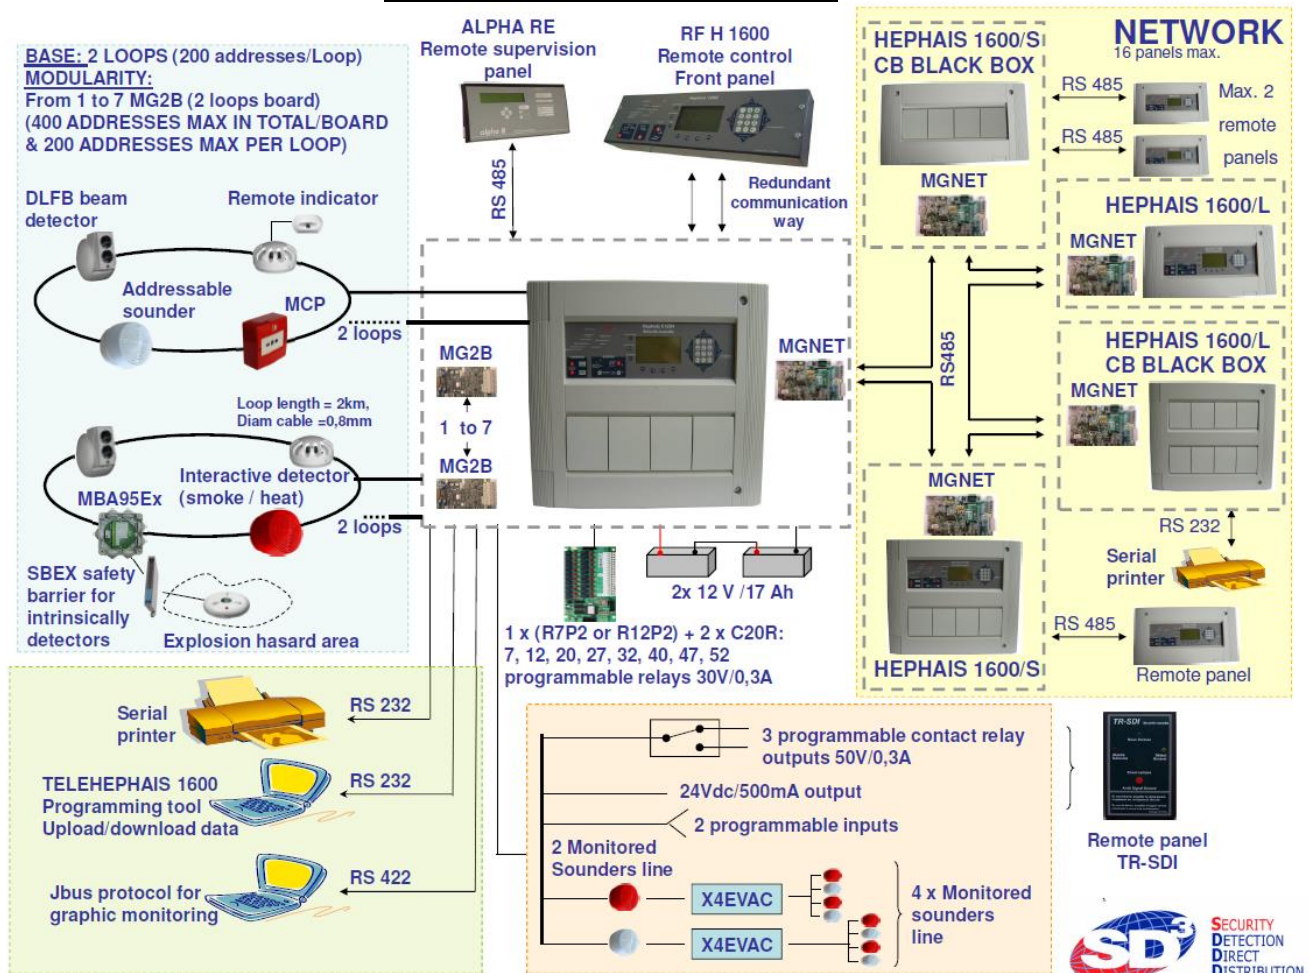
BASE: 2 LOOPS (200 addresses/Loop)
MODULARITY:
From 1 to 7 MG2B (2 loops board)
(400 ADDRESSES MAX IN TOTAL/BOARD & 200 ADDRESSES MAX PER LOOP)

ALPHA RE
Remote supervision panel

RF H 1600
Remote control
Front panel

NETWORK
16 panels max.

HEPHAIS 1600/S
CB BLACK BOX

RS 485
RS 485
Max. 2 remote panels

MGNET

HEPHAIS 1600/L
MGNET

HEPHAIS 1600/L
CB BLACK BOX
MGNET

RS485

MGNET

HEPHAIS 1600/S

RS 232
Serial printer

RS 485
Remote panel

DLFB beam detector
Remote indicator
Addressable sounder
MCP
2 loops

RS 485
Redundant communication way

MG2B
1 to 7
MG2B
MGNET

Loop length = 2km,
Diam cable =0,8mm
Interactive detector
(smoke / heat)
MBA95Ex
2 loops
SBEX safety barrier for intrinsically detectors
Explosion hasard area

2x 12 V /17 Ah
1 x (R7P2 or R12P2) + 2 x C20R:
7, 12, 20, 27, 32, 40, 47, 52
programmable relays 30V/0,3A

Serial printer
RS 232
TELEHEPHAIS 1600
Programming tool
Upload/download data
RS 232
Jbus protocol for graphic monitoring
RS 422

3 programmable contact relay outputs 50V/0,3A
24Vdc/500mA output
2 programmable inputs
2 Monitored Sounders line
X4EVAC
X4EVAC
4 x Monitored sounders line

Remote panel
TR-SDI

SD3
SECURITY
DETECTION
DIRECT
DISTRIBUTION